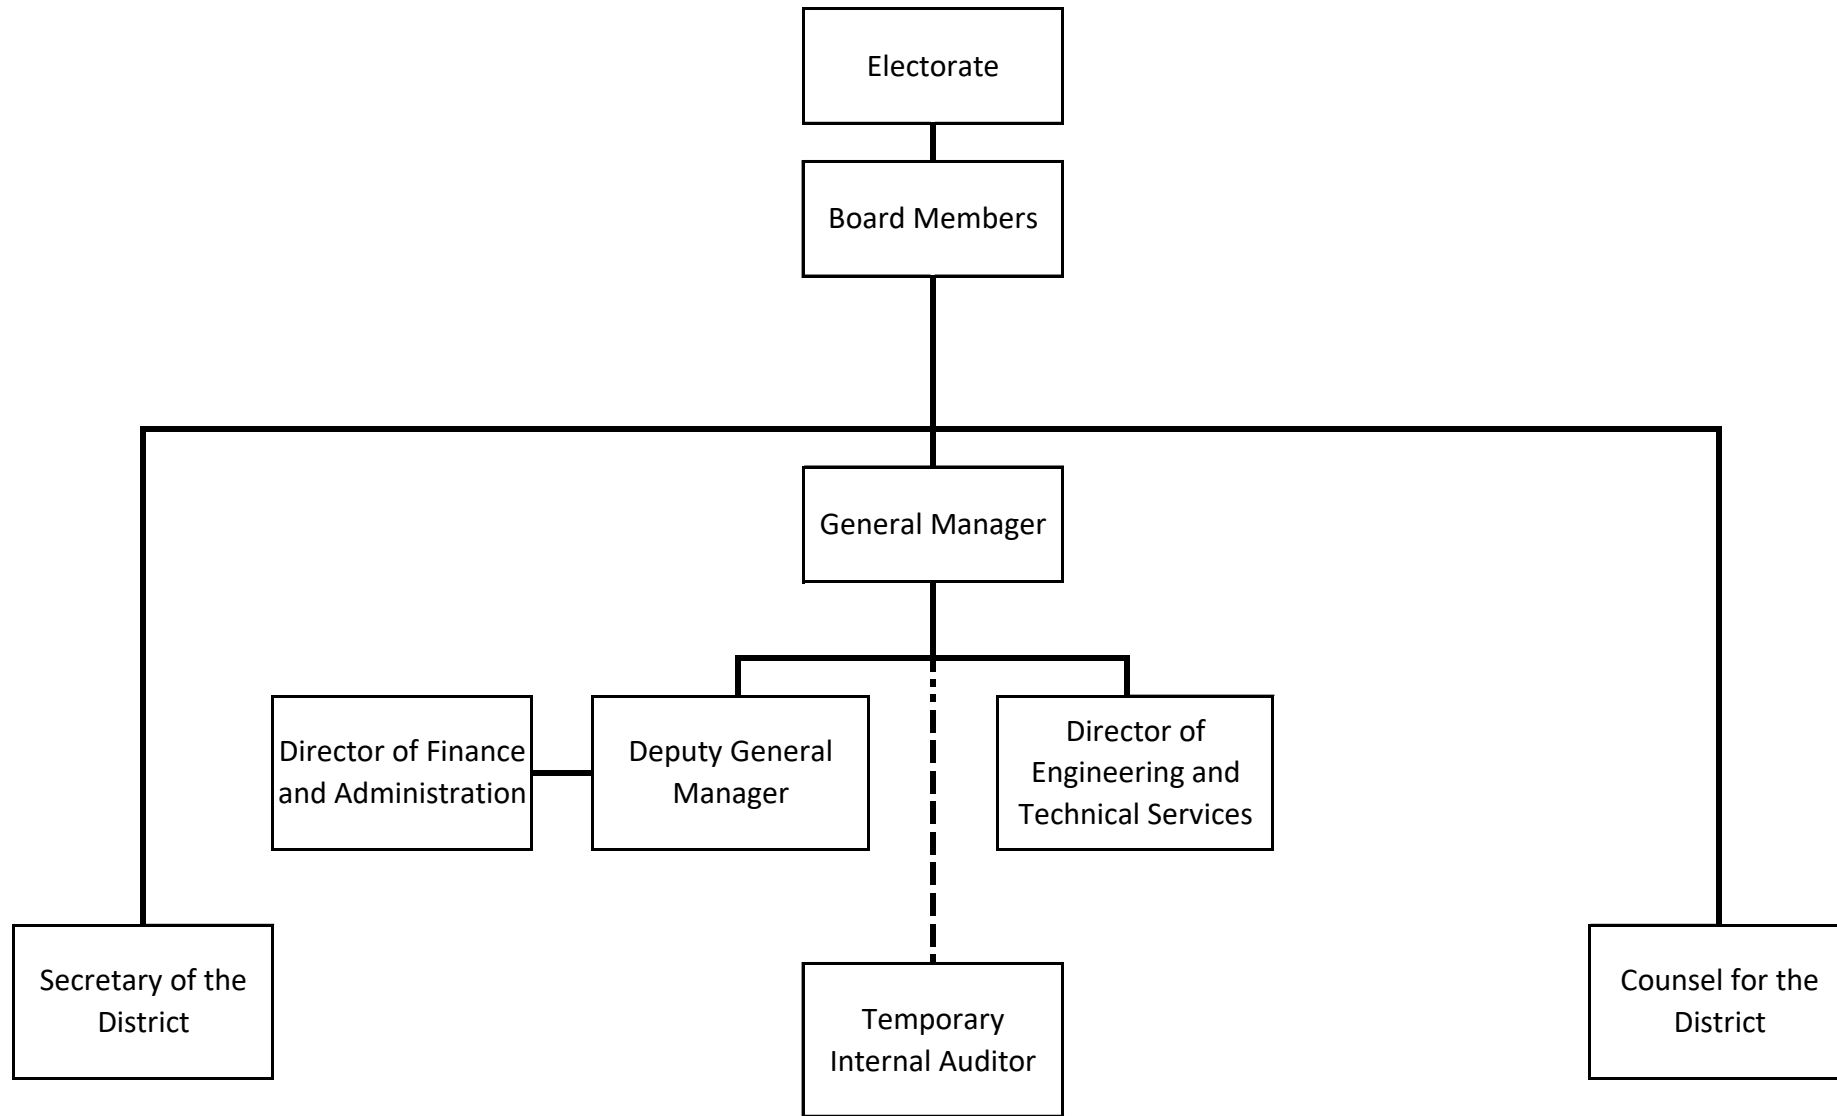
Electorate

Board Members

General Manager

Director of Finance and Administration

Deputy General Manager

Director of Engineering and Technical Services

Secretary of the District

Temporary Internal Auditor

Counsel for the District